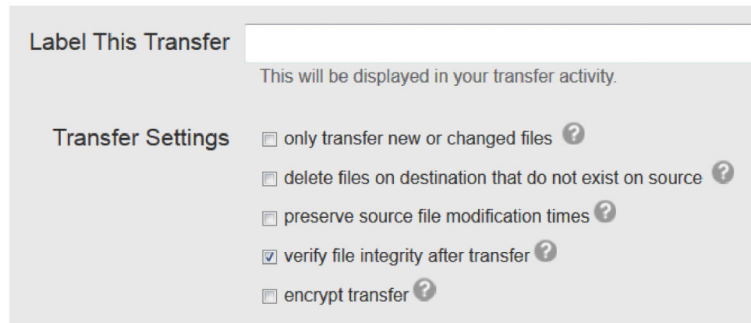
Label This Transfer

This will be displayed in your transfer activity.

Transfer Settings

only transfer new or changed files

delete files on destination that do not exist on source

preserve source file modification times

verify file integrity after transfer

encrypt transfer